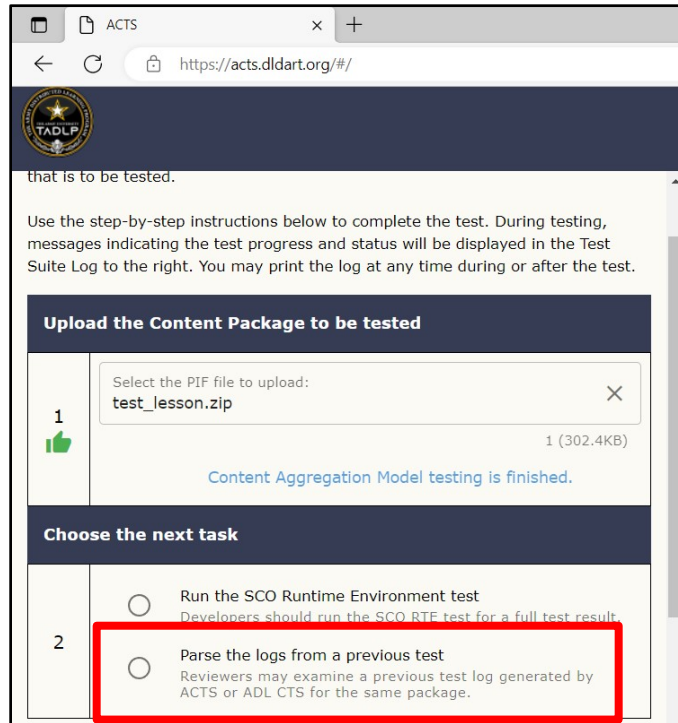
ACTS

https://acts.dldart.org/#/

TADLP

that is to be tested.

Use the step-by-step instructions below to complete the test. During testing, messages indicating the test progress and status will be displayed in the Test Suite Log to the right. You may print the log at any time during or after the test.

Upload the Content Package to be tested

1

Select the PIF file to upload:
test_lesson.zip

1 (302.4KB)

Content Aggregation Model testing is finished.

Choose the next task

2

Run the SCO Runtime Environment test
Developers should run the SCO RTE test for a full test result.

Parse the logs from a previous test
Reviewers may examine a previous test log generated by ACTS or ADL CTS for the same package.